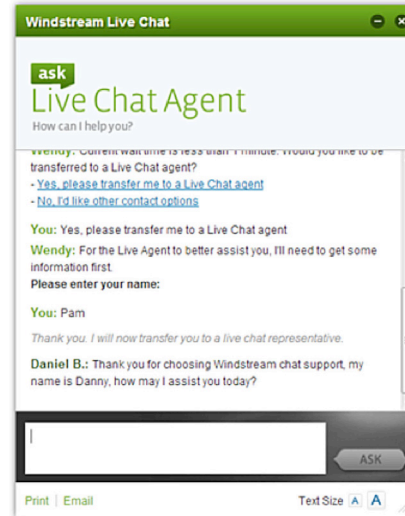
Windstream Live Chat

ask
Live Chat Agent
How can I help you?

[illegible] transferred to a Live Chat agent?
- Yes, please transfer me to a Live Chat agent
- No, I'd like other contact options

You: Yes, please transfer me to a Live Chat agent

Wendy: For the Live Agent to better assist you, I'll need to get some information first.
Please enter your name:

You: Pam

Thank you. I will now transfer you to a live chat representative.

Daniel B.: Thank you for choosing Windstream chat support, my name is Danny, how may I assist you today?

ASK

Print | Email

Text Size A A